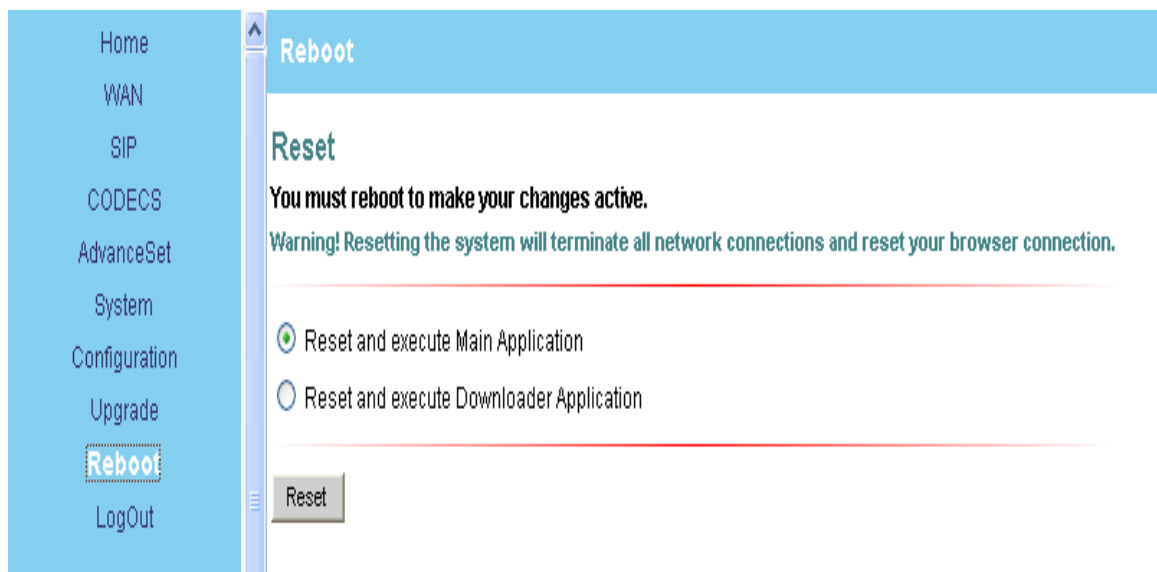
Home

WAN

SIP

CODECS

AdvanceSet

System

Configuration

Upgrade

Reboot

LogOut

Reboot

Reset

You must reboot to make your changes active.

Warning! Resetting the system will terminate all network connections and reset your browser connection.

Reset and execute Main Application

Reset and execute Downloader Application

Reset